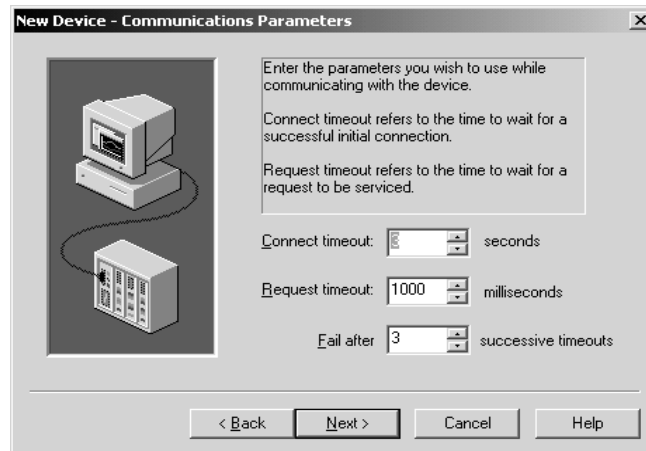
New Device - Communications Parameters

×

Enter the parameters you wish to use while communicating with the device.

Connect timeout refers to the time to wait for a successful initial connection.

Request timeout refers to the time to wait for a request to be serviced.

Connect timeout: 3 seconds

Request timeout: 1000 milliseconds

Fail after 3 successive timeouts

< Back

Next >

Cancel

Help